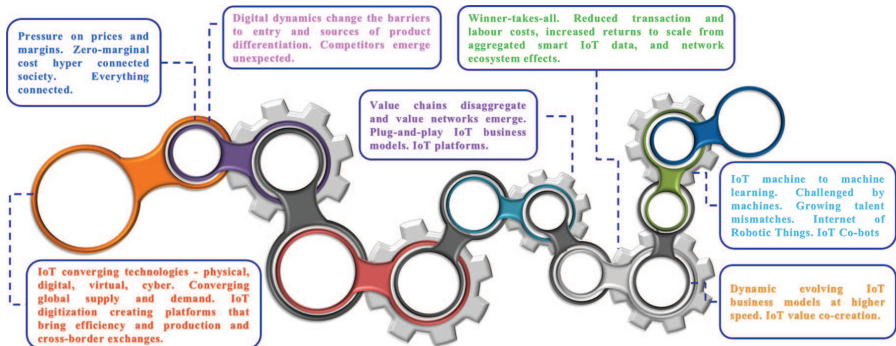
Pressure on prices and margins. Zero-marginal cost hyper connected society. Everything connected.

Digital dynamics change the barriers to entry and sources of product differentiation. Competitors emerge unexpected.

Winner-takes-all. Reduced transaction and labour costs, increased returns to scale from aggregated smart IoT data, and network ecosystem effects.

Value chains disaggregate and value networks emerge. Plug-and-play IoT business models. IoT platforms.

IoT machine to machine learning. Challenged by machines. Growing talent mismatches. Internet of Robotic Things. IoT Co-bots

IoT converging technologies - physical, digital, virtual, cyber. Converging global supply and demand. IoT digitization creating platforms that bring efficiency and production and cross-border exchanges.

Dynamic evolving IoT business models at higher speed. IoT value co-creation.